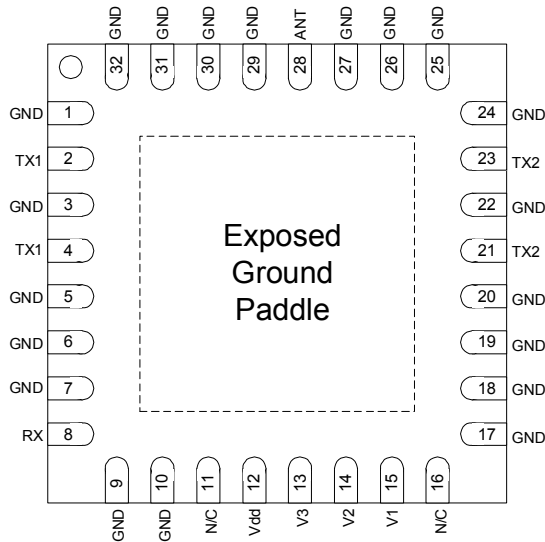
GND 32
GND 31
GND 30
GND 29
ANT 28
GND 27
GND 26
GND 25

GND 1
TX1 2
GND 3
TX1 4
GND 5
GND 6
GND 7
RX 8

24 GND
23 TX2
22 GND
21 TX2
20 GND
19 GND
18 GND
17 GND

Exposed Ground Paddle

9 GND
10 GND
11 N/C
12 Vdd
13 V3
14 V2
15 V1
16 N/C